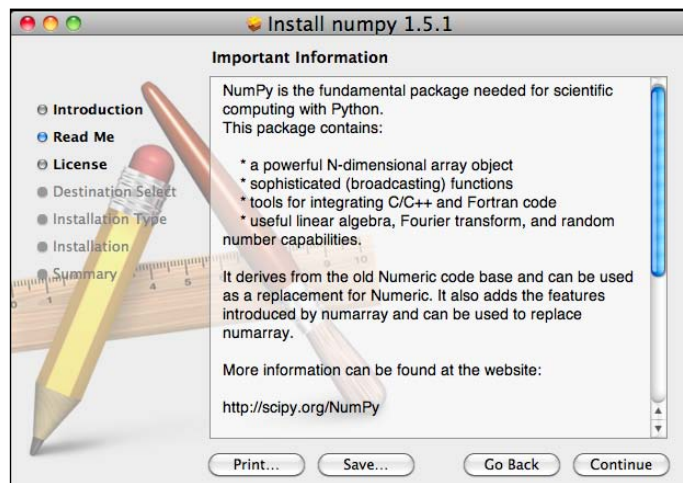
Install numpy 1.5.1

Important Information

Introduction
Read Me
License
Destination Select
Installation Type
Installation
Summary

NumPy is the fundamental package needed for scientific computing with Python.
This package contains:

* a powerful N-dimensional array object
* sophisticated (broadcasting) functions
* tools for integrating C/C++ and Fortran code
* useful linear algebra, Fourier transform, and random number capabilities.

It derives from the old Numeric code base and can be used as a replacement for Numeric. It also adds the features introduced by numarray and can be used to replace numarray.

More information can be found at the website:

http://scipy.org/NumPy

Print... Save... Go Back Continue